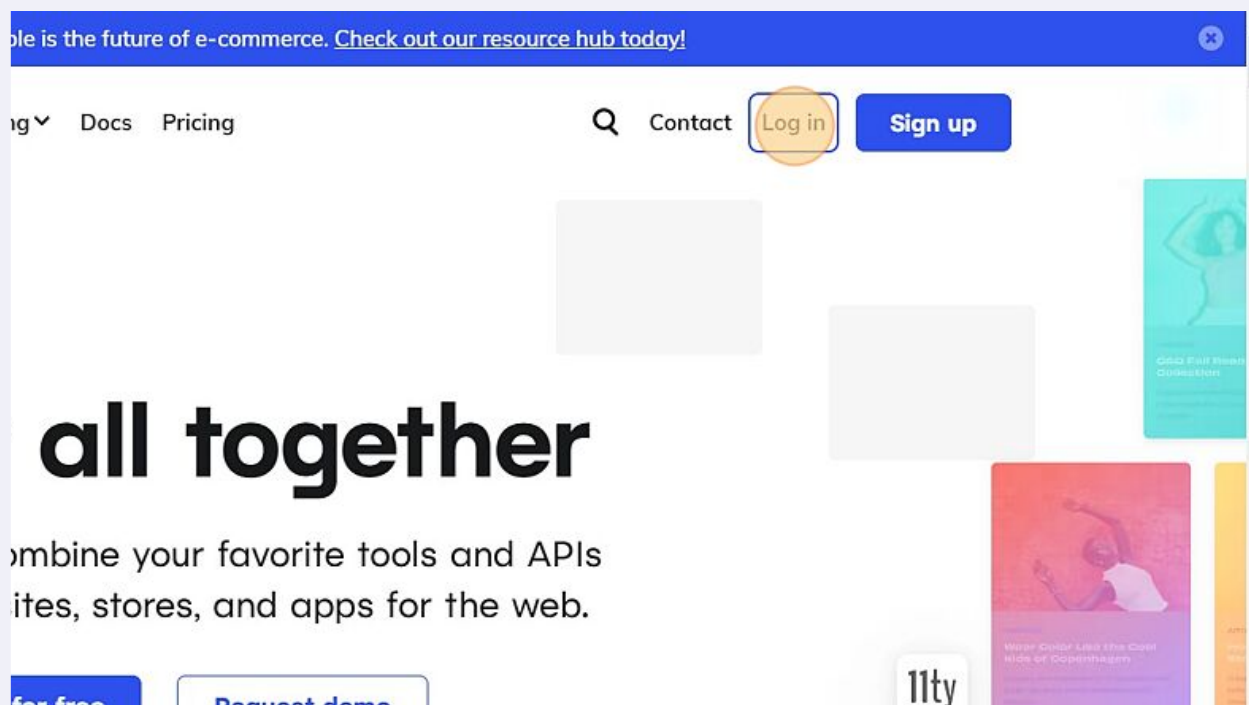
ble is the future of e-commerce. Check out our resource hub today!

ng Docs Pricing

Contact Log in Sign up

all together

ombine your favorite tools and APIs ites, stores, and apps for the web.

for free Request demo

11ty

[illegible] Fall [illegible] Collection

Wear Color Like the Cool Kids of Copenhagen